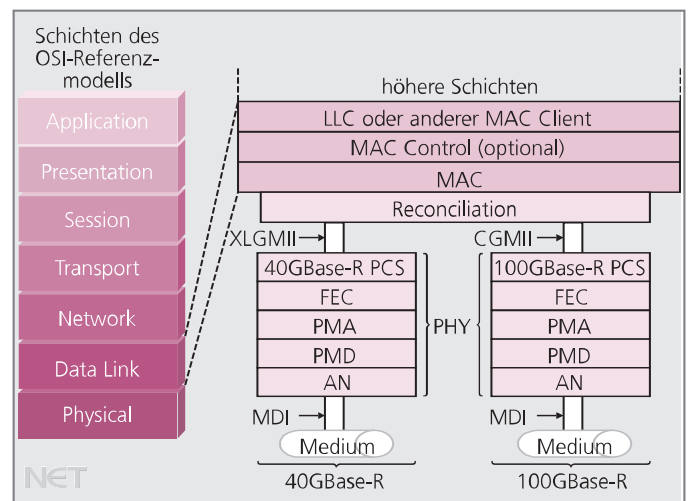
Schichten des OSI-Referenzmodells

Application
Presentation
Session
Transport
Network
Data Link
Physical

höhere Schichten
LLC oder anderer MAC Client
MAC Control (optional)
MAC
Reconciliation

XLGMII
40GBase-R PCS
FEC
PMA
PMD
AN
MDI
Medium
40GBase-R

PHY

CGMII
100GBase-R PCS
FEC
PMA
PMD
AN
MDI
Medium
100GBase-R

NET